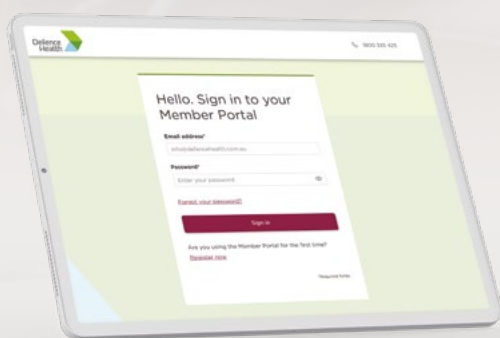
Defence Health

1800 335 425

Hello. Sign in to your Member Portal

Email address*

info@defencehealth.com.au

Password*

Enter your password

Forgot your password?

Sign in

Are you using the Member Portal for the first time?

Register now

*Required fields